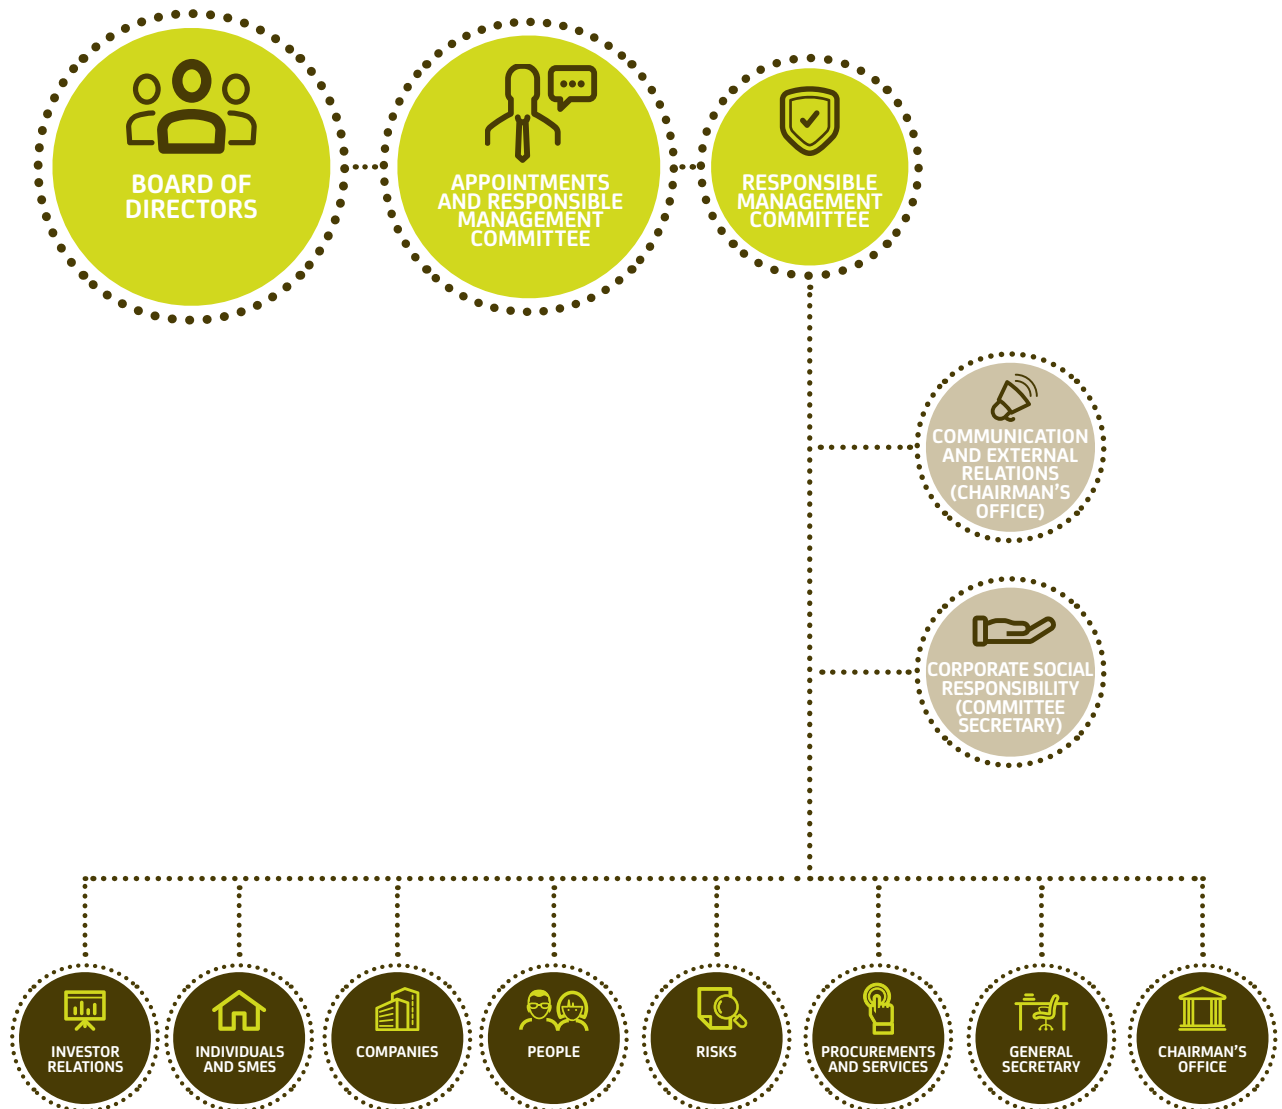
BOARD OF DIRECTORS

APPOINTMENTS AND RESPONSIBLE MANAGEMENT COMMITTEE

RESPONSIBLE MANAGEMENT COMMITTEE

COMMUNICATION AND EXTERNAL RELATIONS (CHAIRMAN'S OFFICE)

CORPORATE SOCIAL RESPONSIBILITY (COMMITTEE SECRETARY)

INVESTOR RELATIONS

INDIVIDUALS AND SMES

COMPANIES

PEOPLE

RISKS

PROCUREMENTS AND SERVICES

GENERAL SECRETARY

CHAIRMAN'S OFFICE